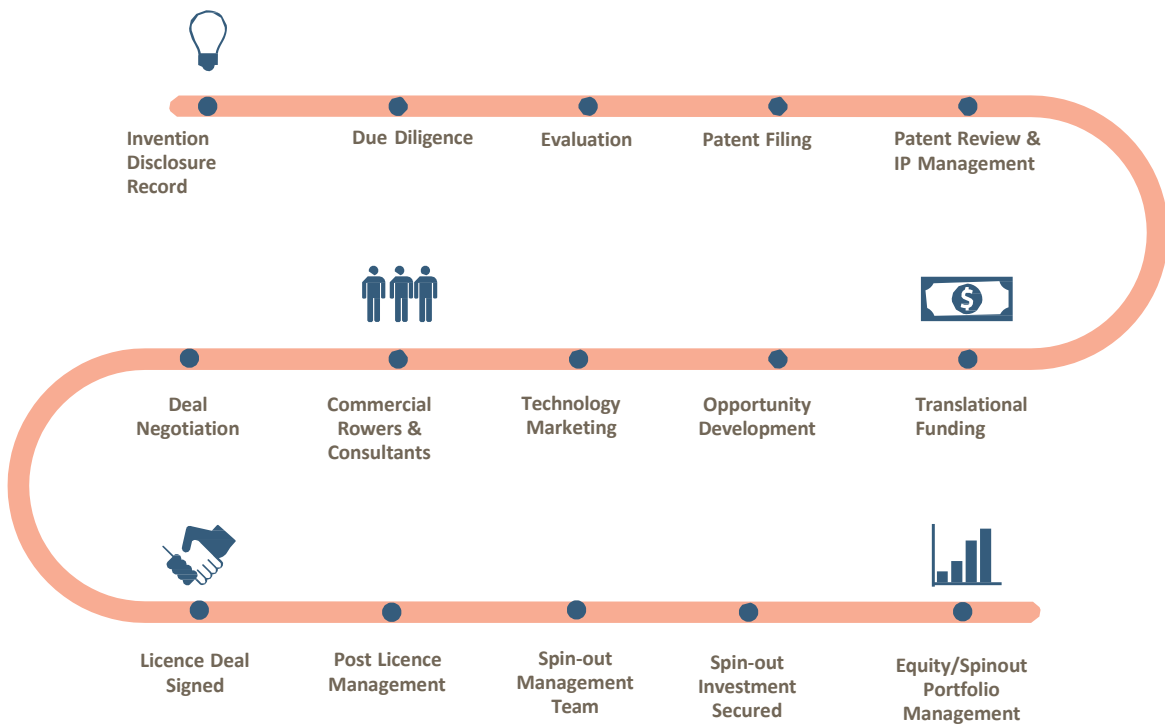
Invention Disclosure Record

Due Diligence

Evaluation

Patent Filing

Patent Review & IP Management

Deal Negotiation

Commercial Rowers & Consultants

Technology Marketing

Opportunity Development

Translational Funding

Licence Deal Signed

Post Licence Management

Spin-out Management Team

Spin-out Investment Secured

Equity/Spinout Portfolio Management